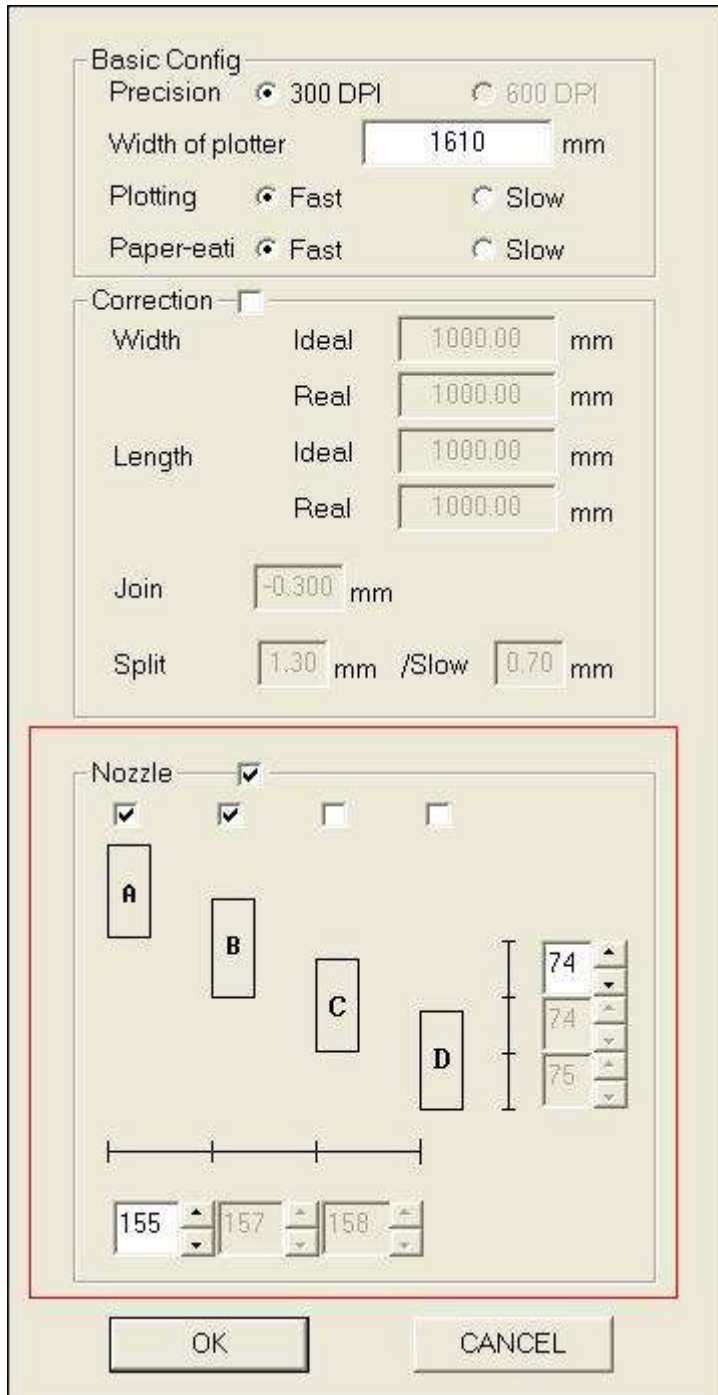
Basic Config
Precision 300 DPI 600 DPI
Width of plotter 1610 mm
Plotting Fast Slow
Paper-eati Fast Slow

Correction
Width Ideal 1000.00 mm
Real 1000.00 mm
Length Ideal 1000.00 mm
Real 1000.00 mm
Join -0.300 mm
Split 1.30 mm /Slow 0.70 mm

Nozzle
A
B
C
D
74
74
75
155 157 158

OK CANCEL